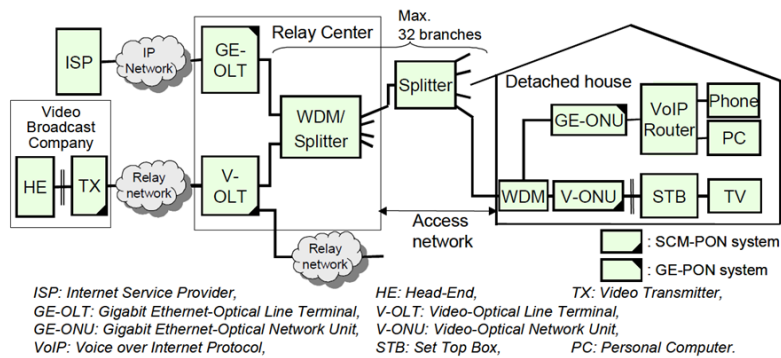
Relay Center

Max. 32 branches

ISP

IP Network

GE-OLT

Splitter

Detached house

Video Broadcast Company

WDM/ Splitter

GE-ONU

VoIP Router

Phone

PC

HE

TX

Relay network

V-OLT

WDM

V-ONU

STB

TV

Access network

Relay network

: SCM-PON system

: GE-PON system

ISP: Internet Service Provider, HE: Head-End, TX: Video Transmitter,
GE-OLT: Gigabit Ethernet-Optical Line Terminal, V-OLT: Video-Optical Line Terminal,
GE-ONU: Gigabit Ethernet-Optical Network Unit, V-ONU: Video-Optical Network Unit,
VoIP: Voice over Internet Protocol, STB: Set Top Box, PC: Personal Computer.